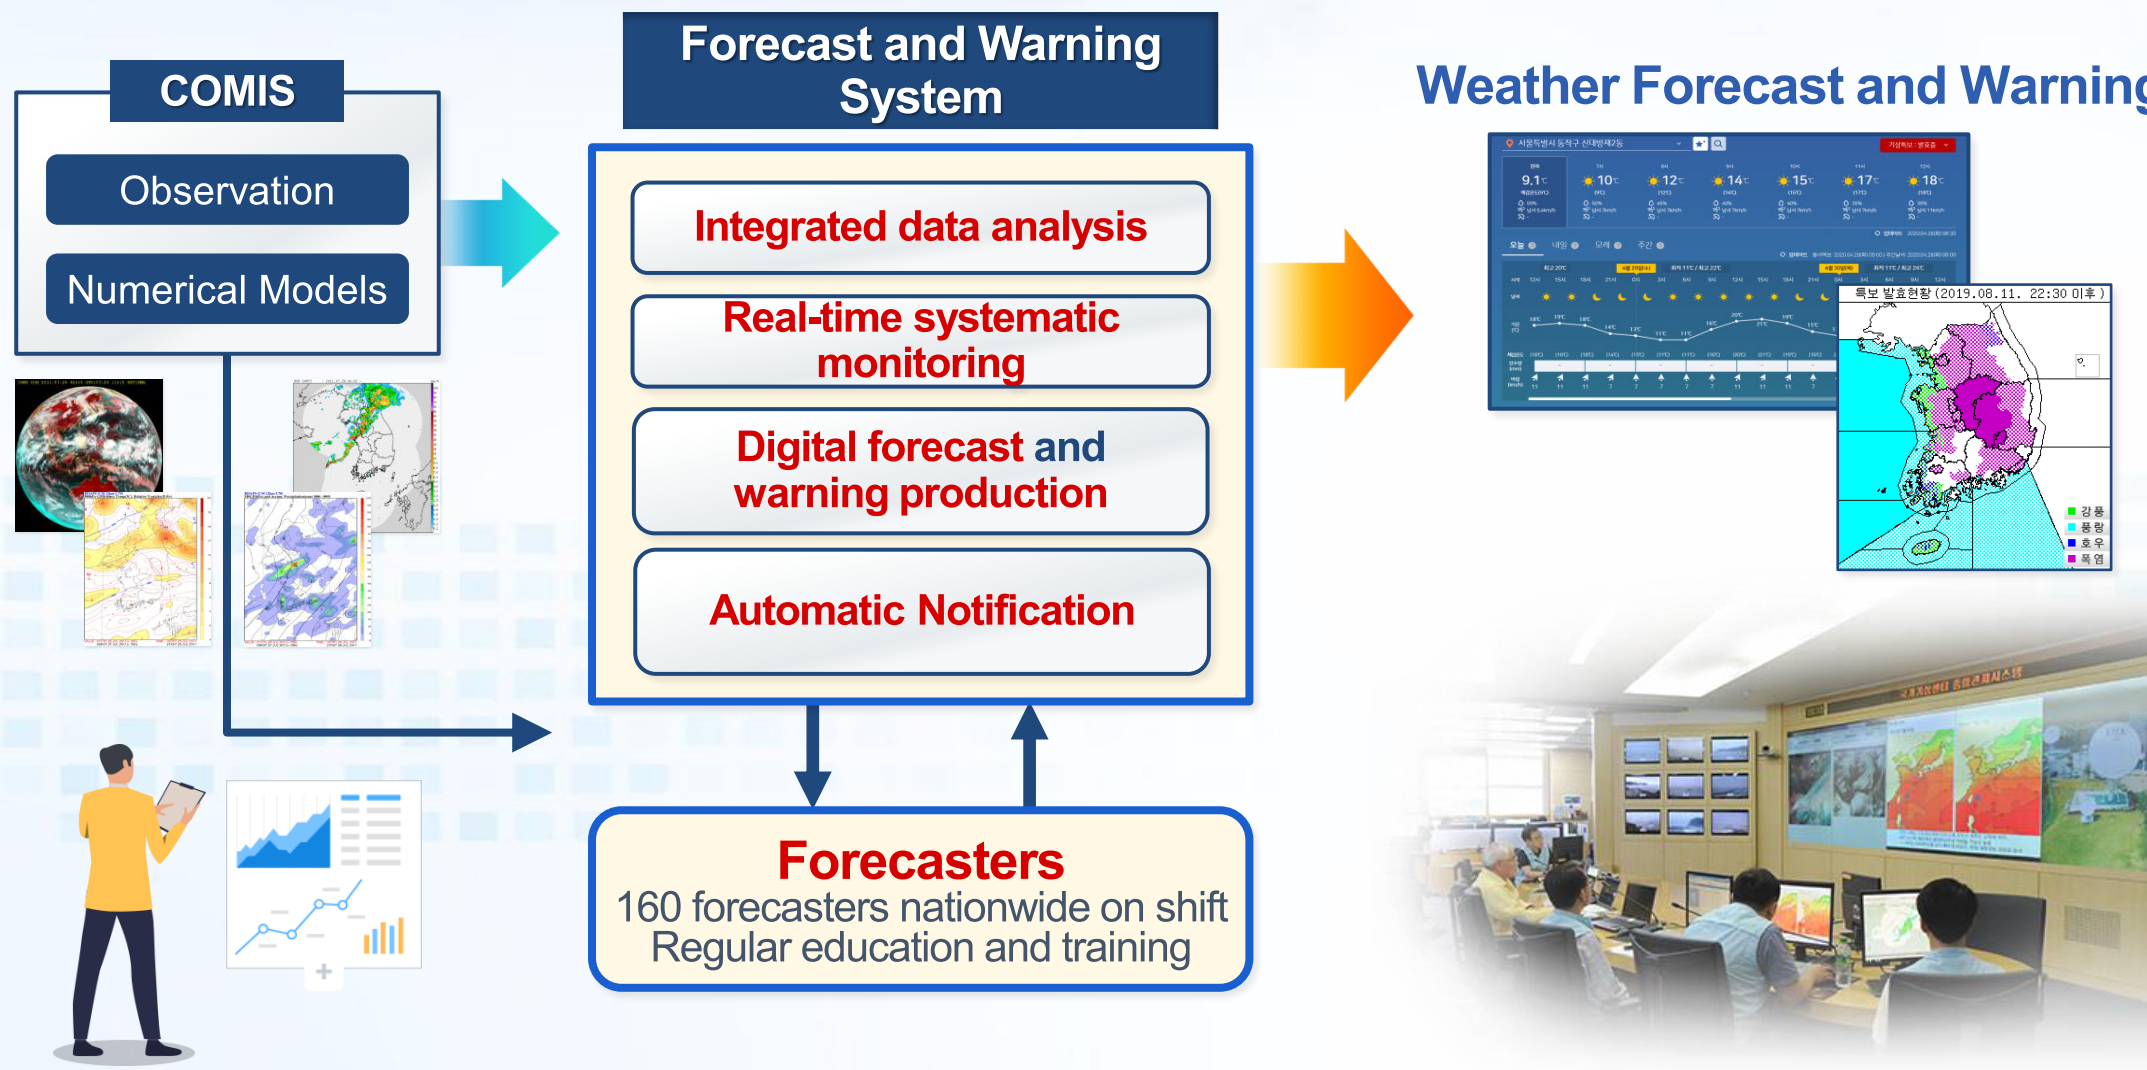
COMIS

Observation

Numerical Models

Forecast and Warning System

Integrated data analysis

Real-time systematic monitoring

Digital forecast and warning production

Automatic Notification

Forecasters
160 forecasters nationwide on shift
Regular education and training

Weather Forecast and Warning

9.1℃ 10℃ 12℃ 14℃ 15℃ 17℃ 18℃

특보 발효현황(2019.08.11. 22:30 이후)

강풍
풍랑
호우
폭염